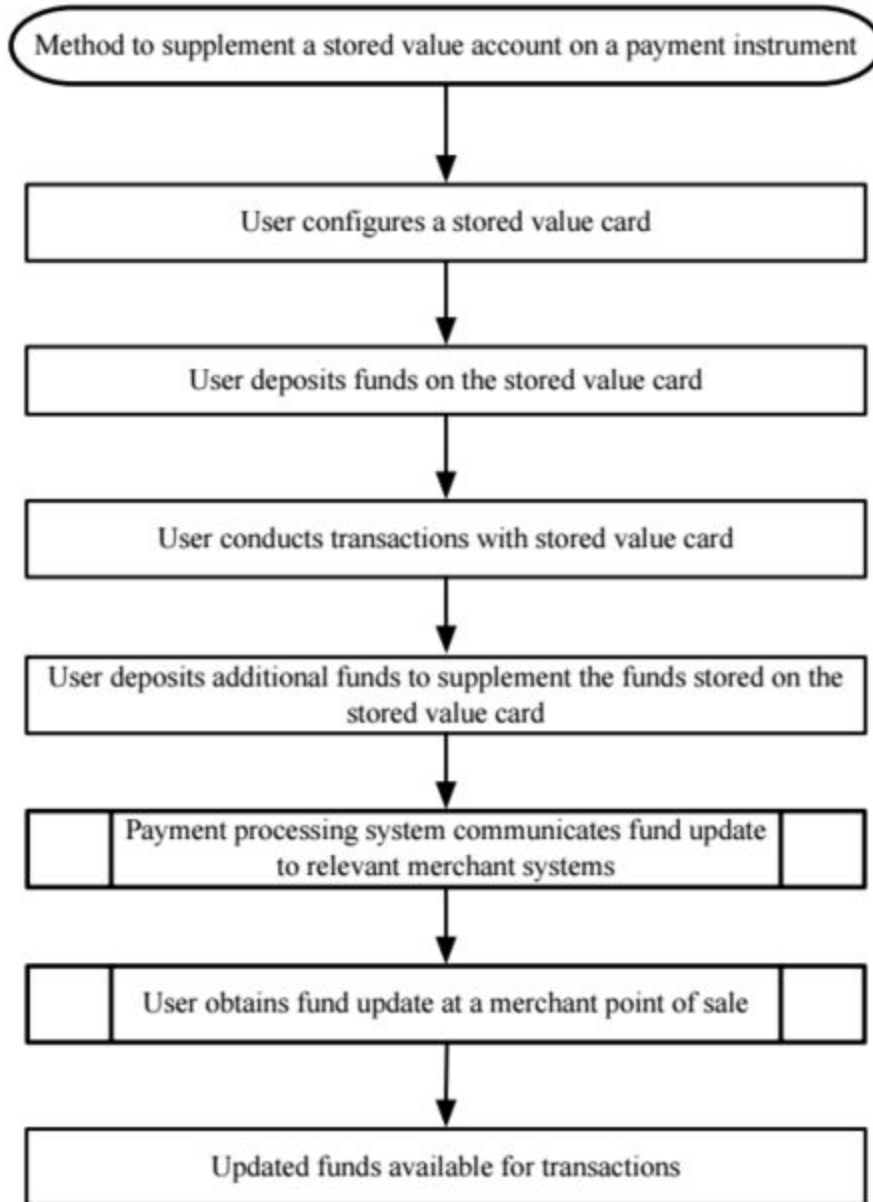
Method to supplement a stored value account on a payment instrument

User configures a stored value card

User deposits funds on the stored value card

User conducts transactions with stored value card

User deposits additional funds to supplement the funds stored on the stored value card

Payment processing system communicates fund update to relevant merchant systems

User obtains fund update at a merchant point of sale

Updated funds available for transactions